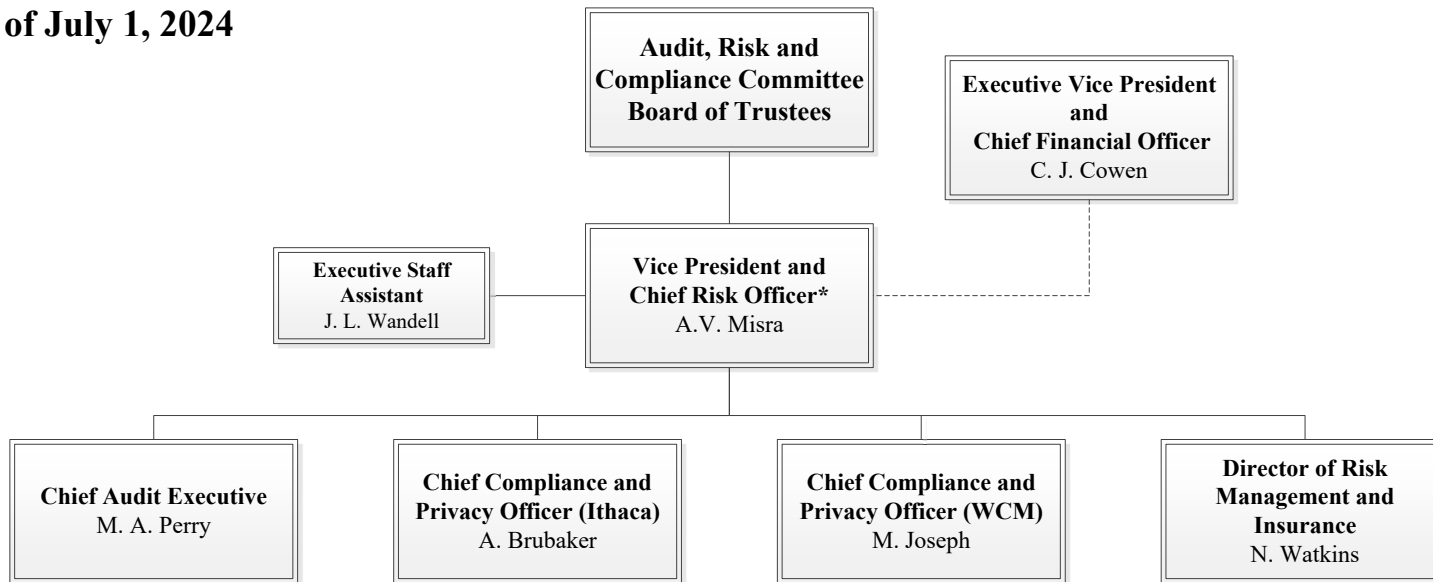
of July 1, 2024

Audit, Risk and Compliance Committee Board of Trustees

Executive Vice President and Chief Financial Officer
C. J. Cowen

Executive Staff Assistant
J. L. Wandell

Vice President and Chief Risk Officer*
A.V. Misra

Chief Audit Executive
M. A. Perry

Chief Compliance and Privacy Officer (Ithaca)
A. Brubaker

Chief Compliance and Privacy Officer (WCM)
M. Joseph

Director of Risk Management and Insurance
N. Watkins